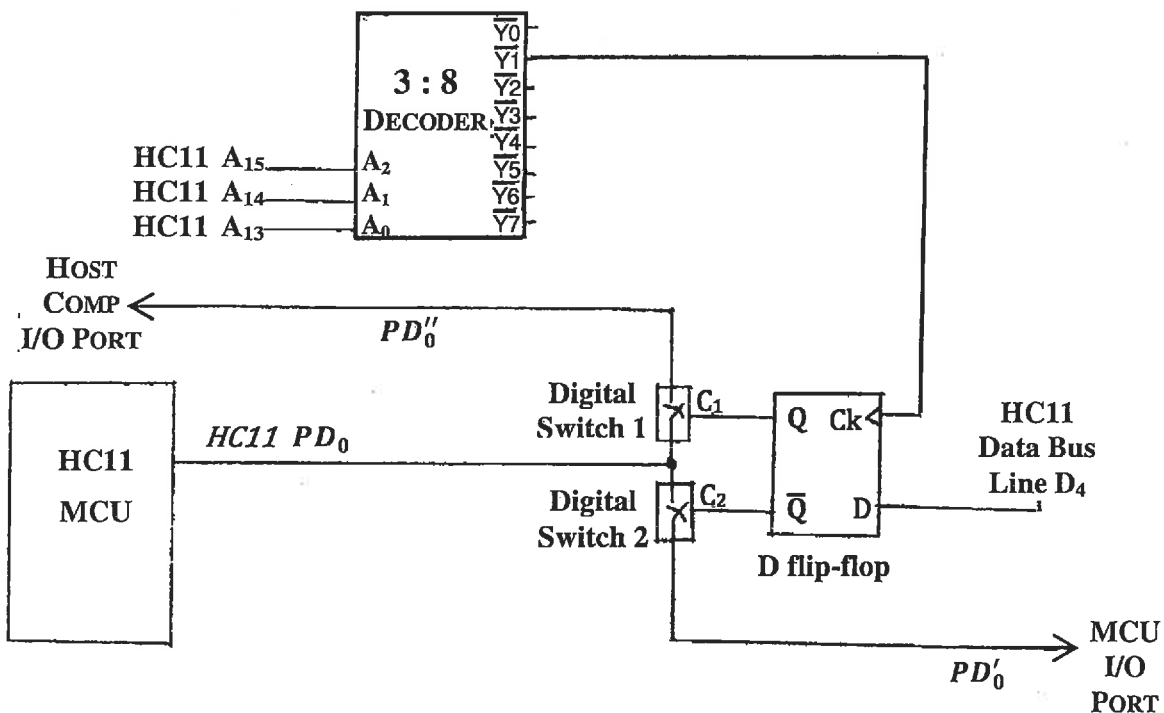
3 : 8
DECODER

$\overline{Y0}$
$\overline{Y1}$
$\overline{Y2}$
$\overline{Y3}$
$\overline{Y4}$
$\overline{Y5}$
$\overline{Y6}$
$\overline{Y7}$

HC11 $A_{15}$ $A_2$
HC11 $A_{14}$ $A_1$
HC11 $A_{13}$ $A_0$

HOST COMP I/O PORT

$PD_0''$

Digital Switch 1 $C_1$

Q Ck

HC11 Data Bus Line $D_4$

HC11 MCU

$HC11\ PD_0$

Digital Switch 2 $C_2$

$\overline{Q}$ D

D flip-flop

$PD_0'$

MCU I/O PORT